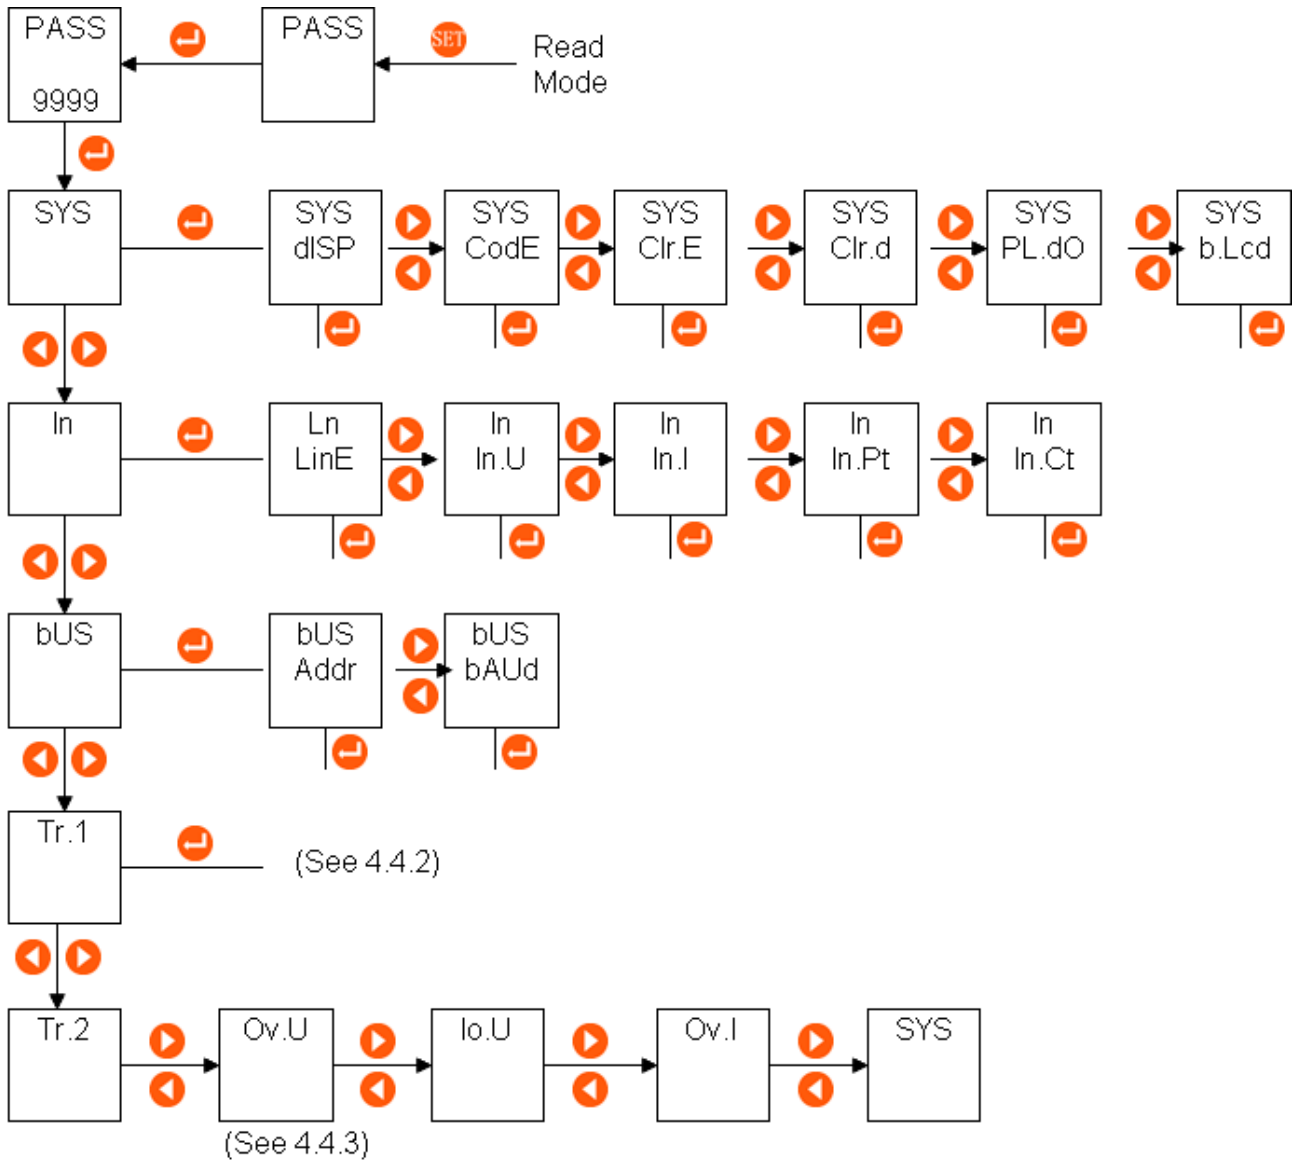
PASS
9999

PASS

SET

Read Mode

SYS

SYS
dISP

SYS
CodE

SYS
Clr.E

SYS
Clr.d

SYS
PL.dO

SYS
b.Lcd

In

Ln
LinE

In
In.U

In
In.I

In
In.Pt

In
In.Ct

bUS

bUS
Addr

bUS
bAUd

Tr.1

(See 4.4.2)

Tr.2

Ov.U

Io.U

Ov.I

SYS

(See 4.4.3)